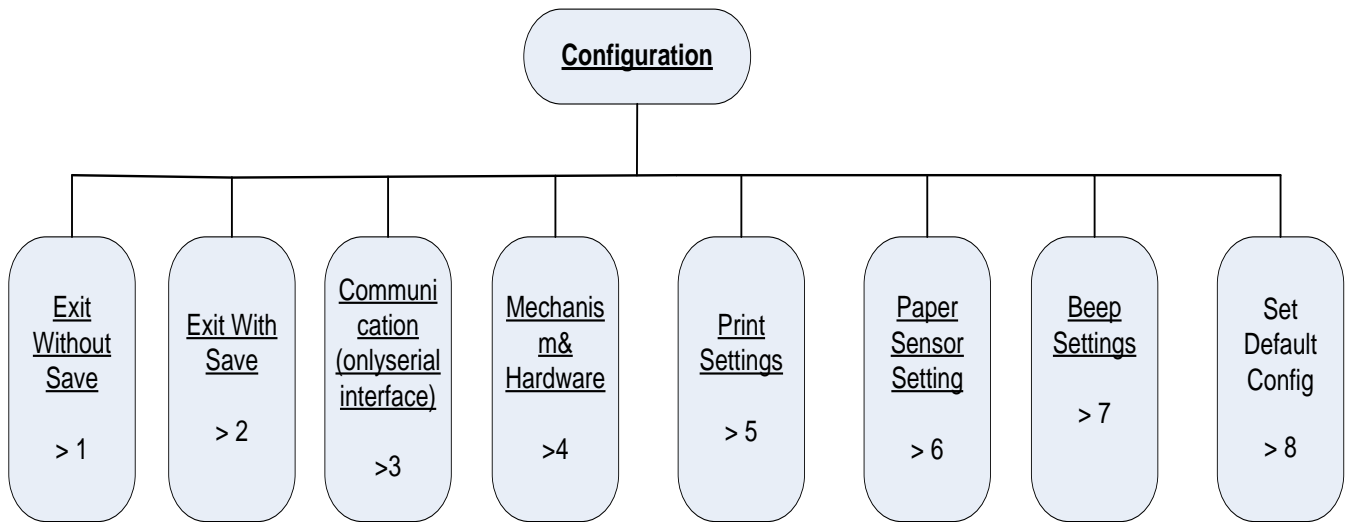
Configuration

Exit Without Save

> 1

Exit With Save

> 2

Communication (onlyserial interface)

>3

Mechanism& Hardware

>4

Print Settings

> 5

Paper Sensor Setting

> 6

Beep Settings

> 7

Set Default Config

> 8